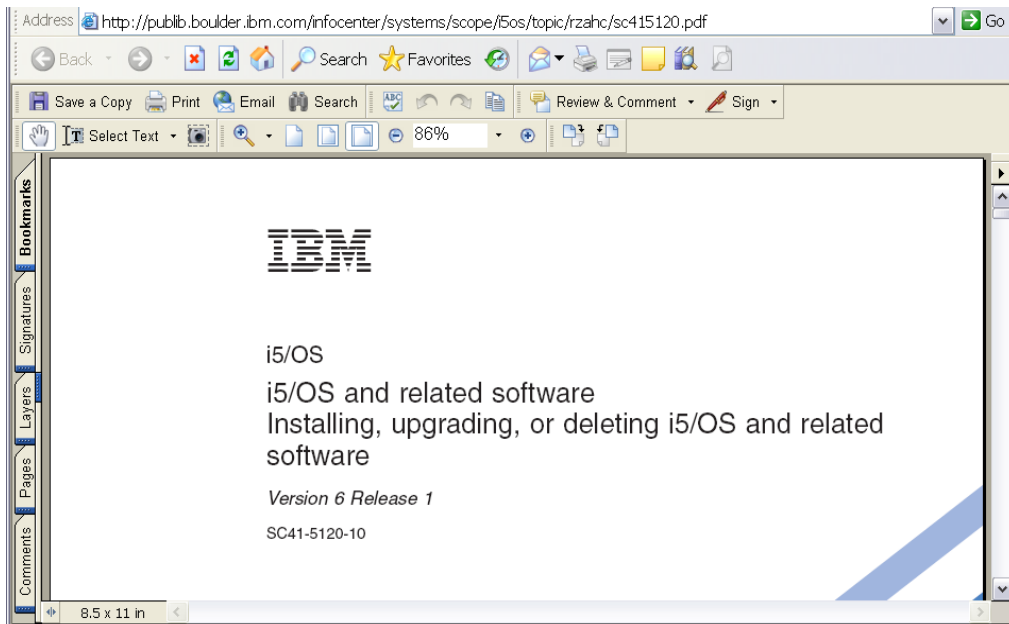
Address http://publib.boulder.ibm.com/infocenter/systems/scope/i5os/topic/rzahc/sc415120.pdf Go

Back Search Favorites

Save a Copy Print Email Search Review & Comment Sign

Select Text 86%

Bookmarks Signatures Layers Pages Comments

IBM

i5/OS

i5/OS and related software
Installing, upgrading, or deleting i5/OS and related software

Version 6 Release 1

SC41-5120-10

8.5 x 11 in